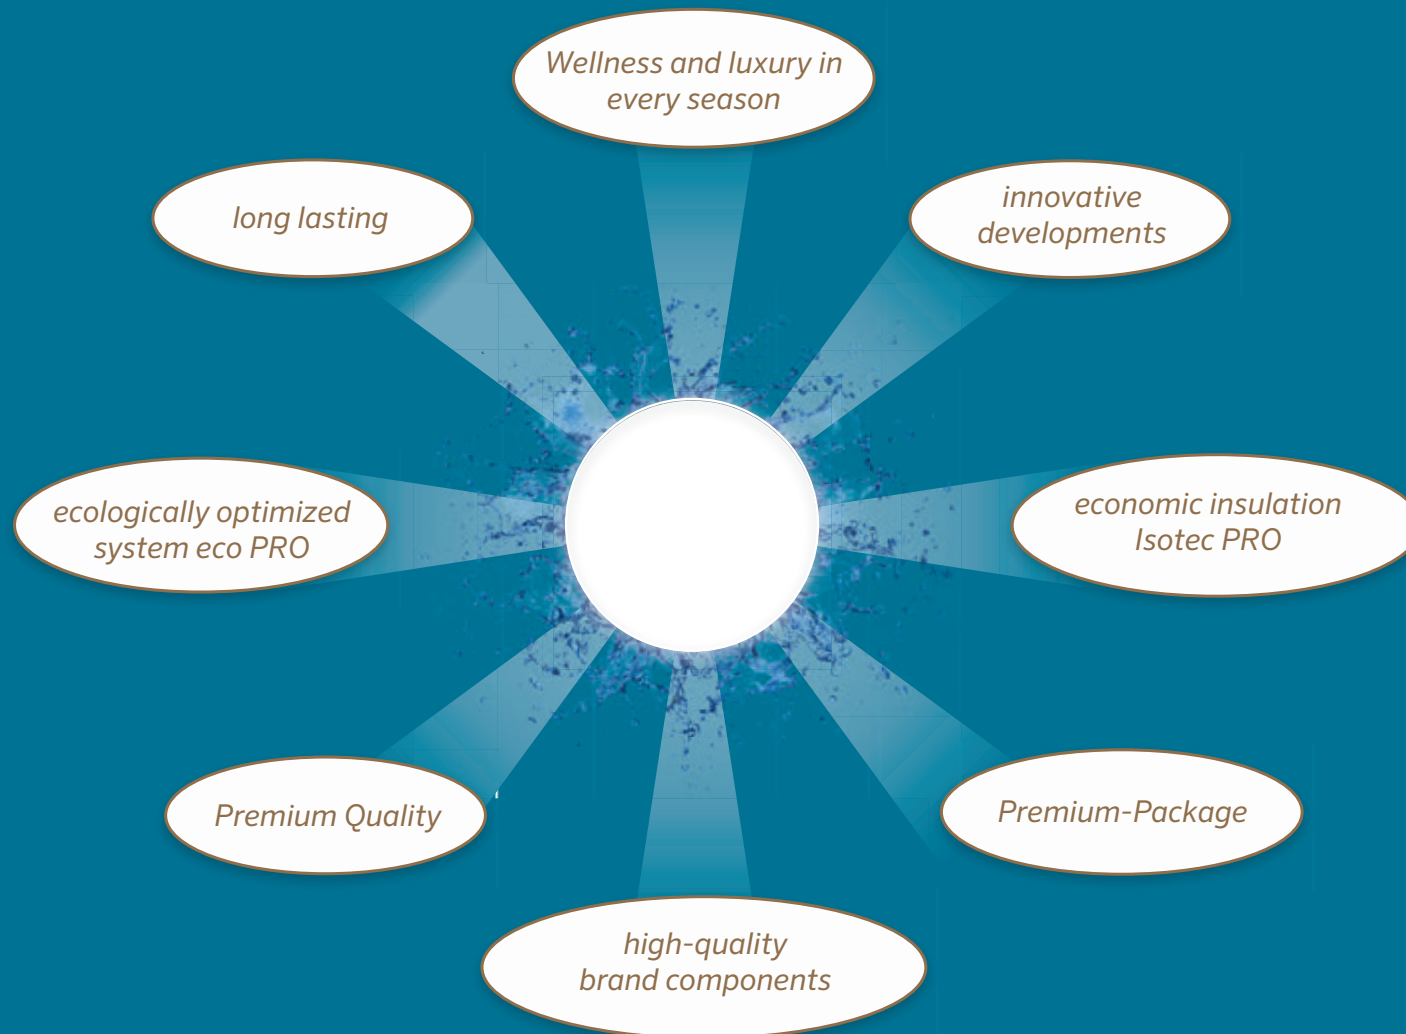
Wellness and luxury in every season

long lasting

innovative developments

ecologically optimized system eco PRO

economic insulation Isotec PRO

Premium Quality

Premium-Package

high-quality brand components